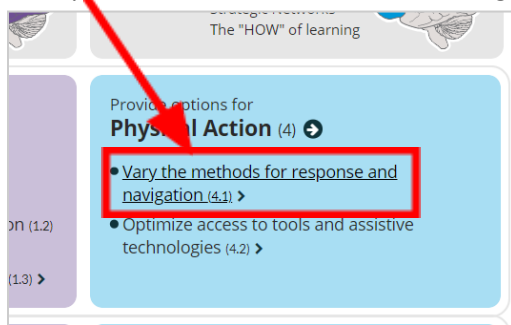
Strategic Networks
The "HOW" of learning

on (1.2)

(1.3) >

Provide options for
Physical Action (4)

Vary the methods for response and navigation (4.1) >

Optimize access to tools and assistive technologies (4.2) >